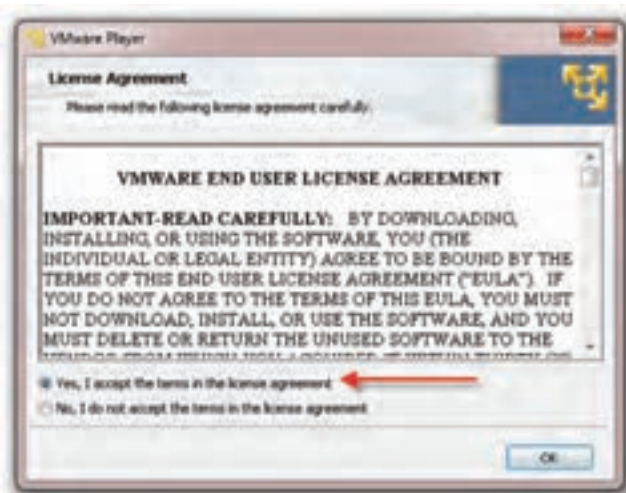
VMware Player

License Agreement

Please read the following license agreement carefully.

VMWARE END USER LICENSE AGREEMENT

IMPORTANT-READ CAREFULLY: BY DOWNLOADING, INSTALLING, OR USING THE SOFTWARE, YOU (THE INDIVIDUAL OR LEGAL ENTITY) AGREE TO BE BOUND BY THE TERMS OF THIS END USER LICENSE AGREEMENT ("EULA"). IF YOU DO NOT AGREE TO THE TERMS OF THIS EULA, YOU MUST NOT DOWNLOAD, INSTALL, OR USE THE SOFTWARE, AND YOU MUST DELETE OR RETURN THE UNUSED SOFTWARE TO THE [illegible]

Yes, I accept the terms in the license agreement

No, I do not accept the terms in the license agreement

OK